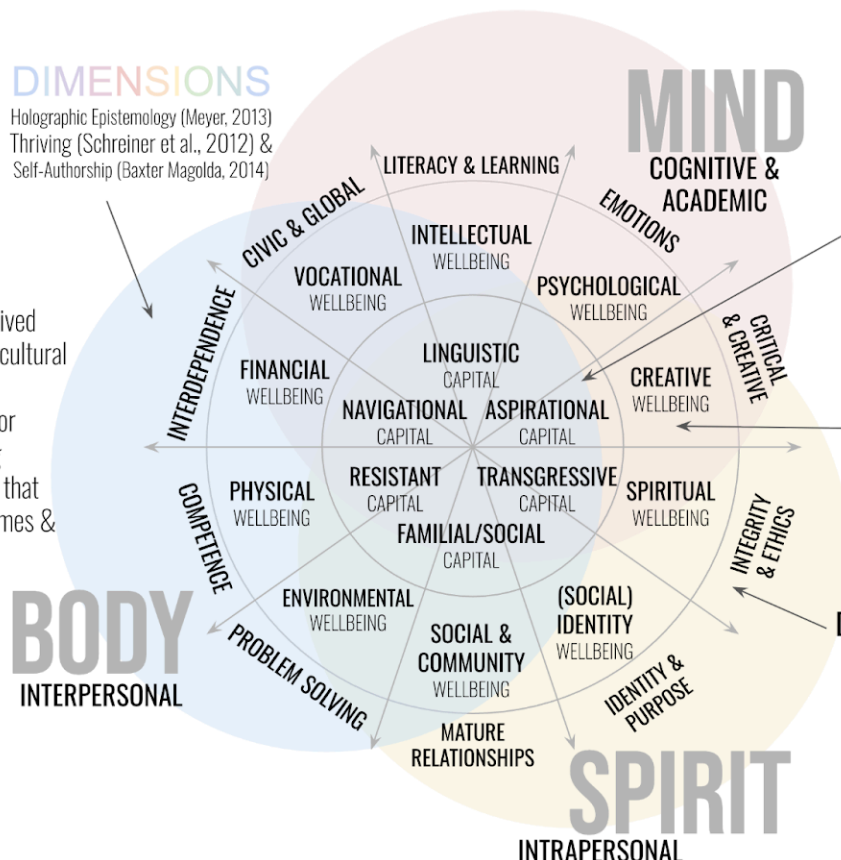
DIMENSIONS
Holographic Epistemology (Meyer, 2013)
Thriving (Schreiner et al., 2012) &
Self-Authorship (Baxter Magolda, 2014)

ived
cultural
or
that
mes &

MIND
COGNITIVE &
ACADEMIC

LITERACY & LEARNING
CIVIC & GLOBAL
EMOTIONS
INTELLECTUAL
WELLBEING
VOCATIONAL
WELLBEING
PSYCHOLOGICAL
WELLBEING
INTERDEPENDENCE
CRITICAL & CREATIVE
FINANCIAL
WELLBEING
LINGUISTIC
CAPITAL
CREATIVE
WELLBEING
NAVIGATIONAL
CAPITAL
ASPIRATIONAL
CAPITAL
RESISTANT
CAPITAL
TRANSGRESSIVE
CAPITAL
PHYSICAL
WELLBEING
SPIRITUAL
WELLBEING
COMPETENCE
FAMILIAL/SOCIAL
CAPITAL
INTEGRITY & ETHICS
ENVIRONMENTAL
WELLBEING
(SOCIAL)
IDENTITY
WELLBEING
SOCIAL &
COMMUNITY
WELLBEING
PROBLEM SOLVING
IDENTITY & PURPOSE
MATURE
RELATIONSHIPS

BODY
INTERPERSONAL

SPIRIT
INTRAPERSONAL